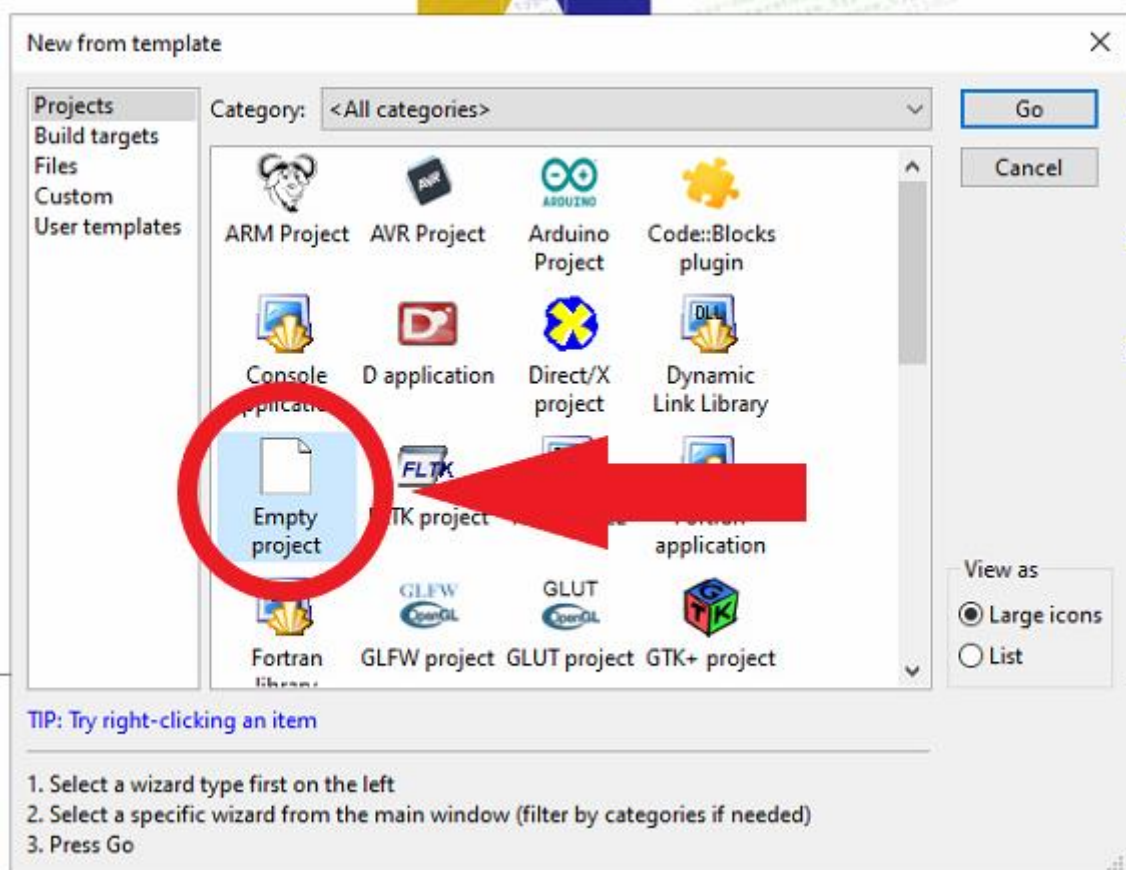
New from template

×

Projects
Build targets
Files
Custom
User templates

Category: <All categories>

Go

Cancel

ARM Project

AVR

AVR Project

ARDUINO

Arduino Project

Code::Blocks plugin

Console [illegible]

D application

Direct/X project

DLL

Dynamic Link Library

Empty project

FLTK

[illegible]TK project

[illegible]

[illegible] application

GLFW

OpenGL

GLUT

OpenGL

Fortran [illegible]

GLFW project

GLUT project

GTK

GTK+ project

View as

Large icons

List

TIP: Try right-clicking an item

1. Select a wizard type first on the left
2. Select a specific wizard from the main window (filter by categories if needed)
3. Press Go